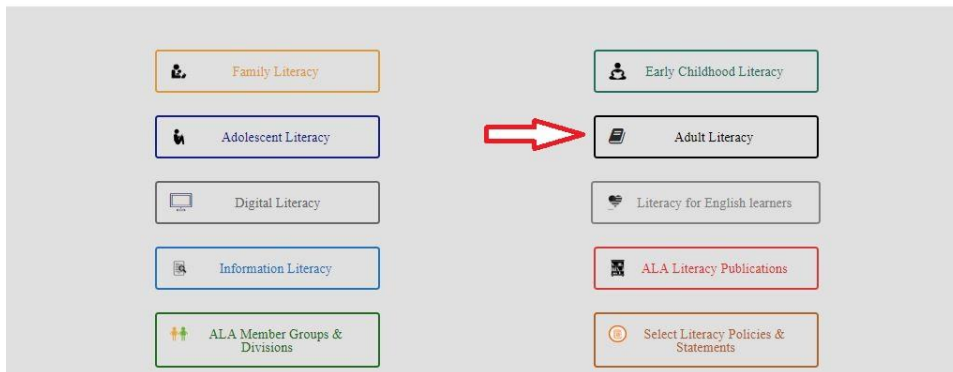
Family Literacy

Early Childhood Literacy

Adolescent Literacy

Adult Literacy

Digital Literacy

Literacy for English learners

Information Literacy

ALA Literacy Publications

ALA Member Groups & Divisions

Select Literacy Policies & Statements